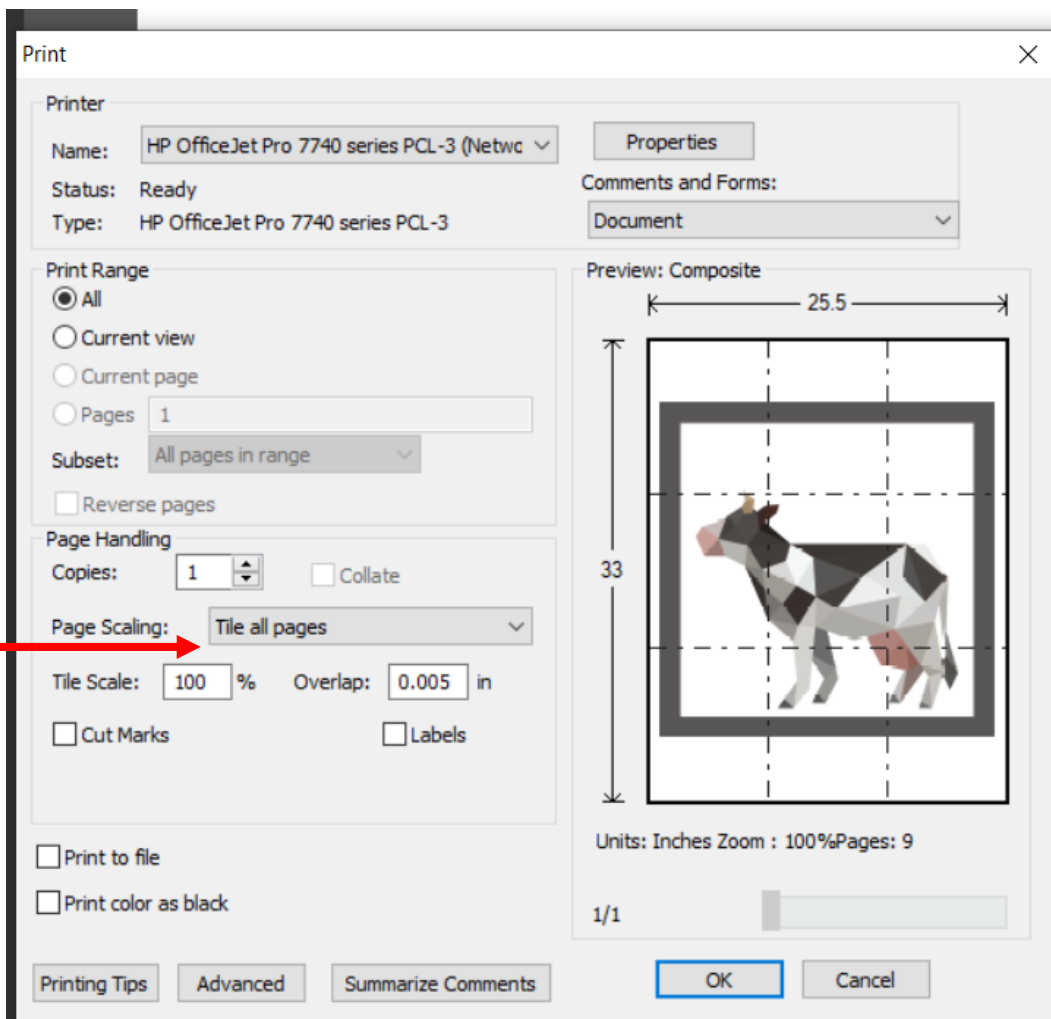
Print

Printer

Name: HP OfficeJet Pro 7740 series PCL-3 (Netwo

Status: Ready

Type: HP OfficeJet Pro 7740 series PCL-3

Properties

Comments and Forms:

Document

Print Range

All

Current view

Current page

Pages 1

Subset: All pages in range

Reverse pages

Page Handling

Copies: 1

Collate

Page Scaling: Tile all pages

Tile Scale: 100 %

Overlap: 0.005 in

Cut Marks

Labels

Print to file

Print color as black

Preview: Composite

25.5

33

Units: Inches Zoom : 100%Pages: 9

1/1

Printing Tips

Advanced

Summarize Comments

OK

Cancel